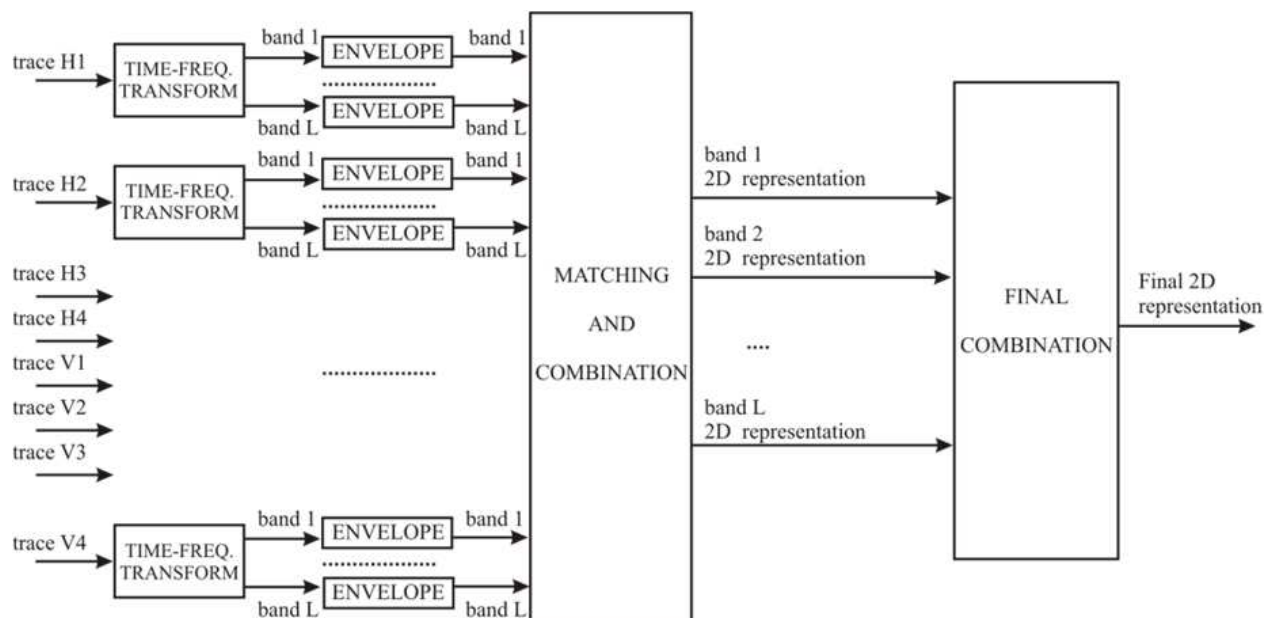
trace H1
TIME-FREQ. TRANSFORM
band 1
ENVELOPE
band 1
band L
ENVELOPE
band L

trace H2
TIME-FREQ. TRANSFORM
band 1
ENVELOPE
band 1
band L
ENVELOPE
band L

trace H3
trace H4
trace V1
trace V2
trace V3

trace V4
TIME-FREQ. TRANSFORM
band 1
ENVELOPE
band 1
band L
ENVELOPE
band L

MATCHING AND COMBINATION

band 1
2D representation
band 2
2D representation
....
band L
2D representation

FINAL COMBINATION

Final 2D representation